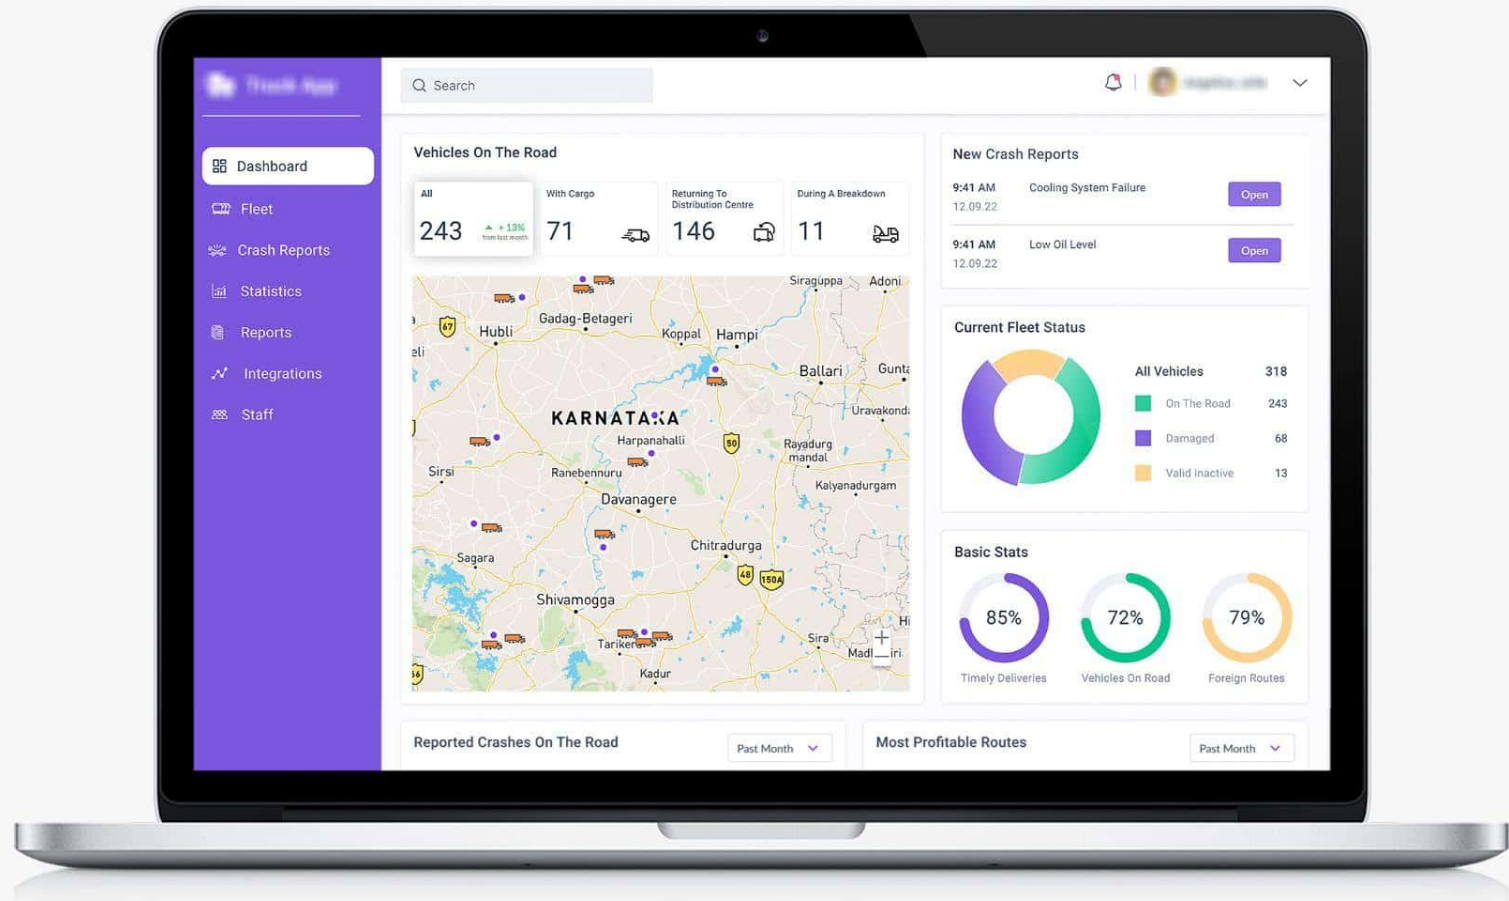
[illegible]

Search

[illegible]

Dashboard
Fleet
Crash Reports
Statistics
Reports
Integrations
Staff

Vehicles On The Road

All
243
+ 13%
from last month

With Cargo
71

Returning To Distribution Centre
146

During A Breakdown
11

Siraguppa
Adoni
Gadag-Betageri
Hubli
Koppal
Hampi
Ballari
Gunta
Uravakonda
KARNATAKA
Harpanahalli
Rayadurg mandal
Sirsi
Ranebennuru
Kalyanadurgam
Davanagere
Chitradurga
Sagara
Shivamogga
Sira
Tarikere
Madhugiri
Kadur
67
50
48
150A
56

New Crash Reports

9:41 AM
12.09.22
Cooling System Failure
Open

9:41 AM
12.09.22
Low Oil Level
Open

Current Fleet Status

All Vehicles 318
On The Road 243
Damaged 68
Valid Inactive 13

Basic Stats

85%
Timely Deliveries

72%
Vehicles On Road

79%
Foreign Routes

Reported Crashes On The Road
Past Month

Most Profitable Routes
Past Month